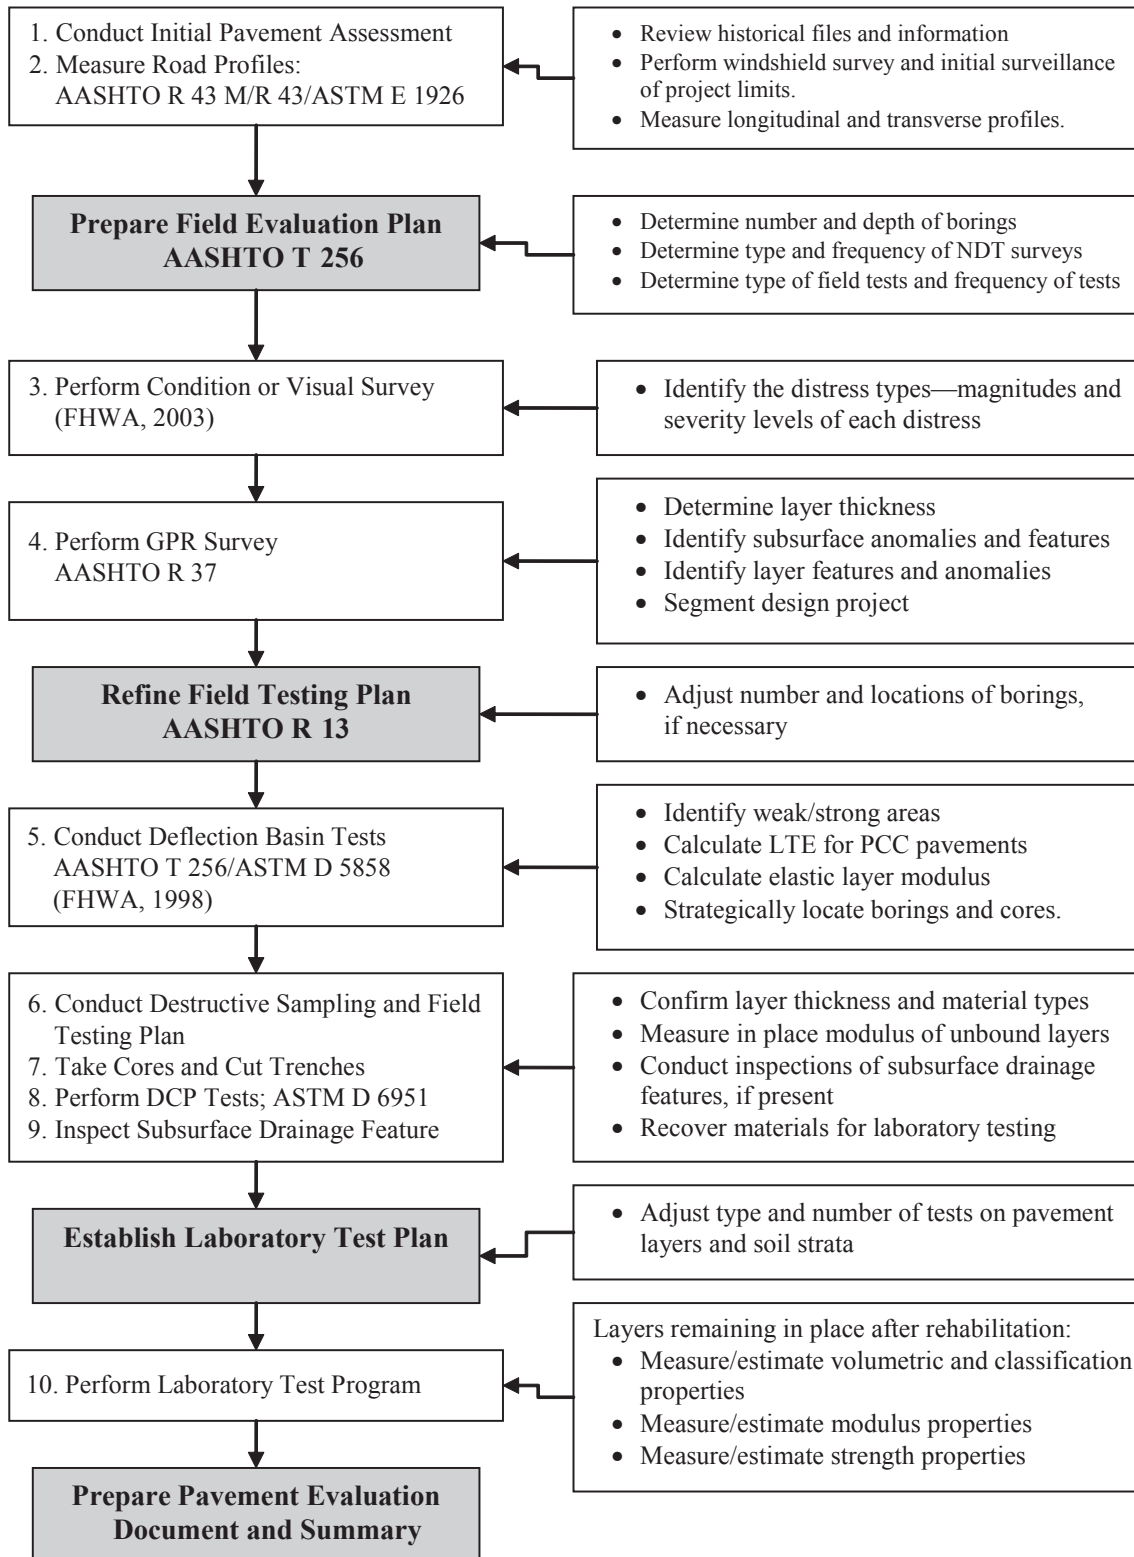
1. Conduct Initial Pavement Assessment
2. Measure Road Profiles: AASHTO R 43 M/R 43/ASTM E 1926

- Review historical files and information
- Perform windshield survey and initial surveillance of project limits.
- Measure longitudinal and transverse profiles.

**Prepare Field Evaluation Plan AASHTO T 256**

- Determine number and depth of borings
- Determine type and frequency of NDT surveys
- Determine type of field tests and frequency of tests

3. Perform Condition or Visual Survey (FHWA, 2003)

- Identify the distress types—magnitudes and severity levels of each distress

4. Perform GPR Survey AASHTO R 37

- Determine layer thickness
- Identify subsurface anomalies and features
- Identify layer features and anomalies
- Segment design project

**Refine Field Testing Plan AASHTO R 13**

- Adjust number and locations of borings, if necessary

5. Conduct Deflection Basin Tests AASHTO T 256/ASTM D 5858 (FHWA, 1998)

- Identify weak/strong areas
- Calculate LTE for PCC pavements
- Calculate elastic layer modulus
- Strategically locate borings and cores.

6. Conduct Destructive Sampling and Field Testing Plan
7. Take Cores and Cut Trenches
8. Perform DCP Tests; ASTM D 6951
9. Inspect Subsurface Drainage Feature

- Confirm layer thickness and material types
- Measure in place modulus of unbound layers
- Conduct inspections of subsurface drainage features, if present
- Recover materials for laboratory testing

**Establish Laboratory Test Plan**

- Adjust type and number of tests on pavement layers and soil strata

10. Perform Laboratory Test Program

Layers remaining in place after rehabilitation:
- Measure/estimate volumetric and classification properties
- Measure/estimate modulus properties
- Measure/estimate strength properties

**Prepare Pavement Evaluation Document and Summary**